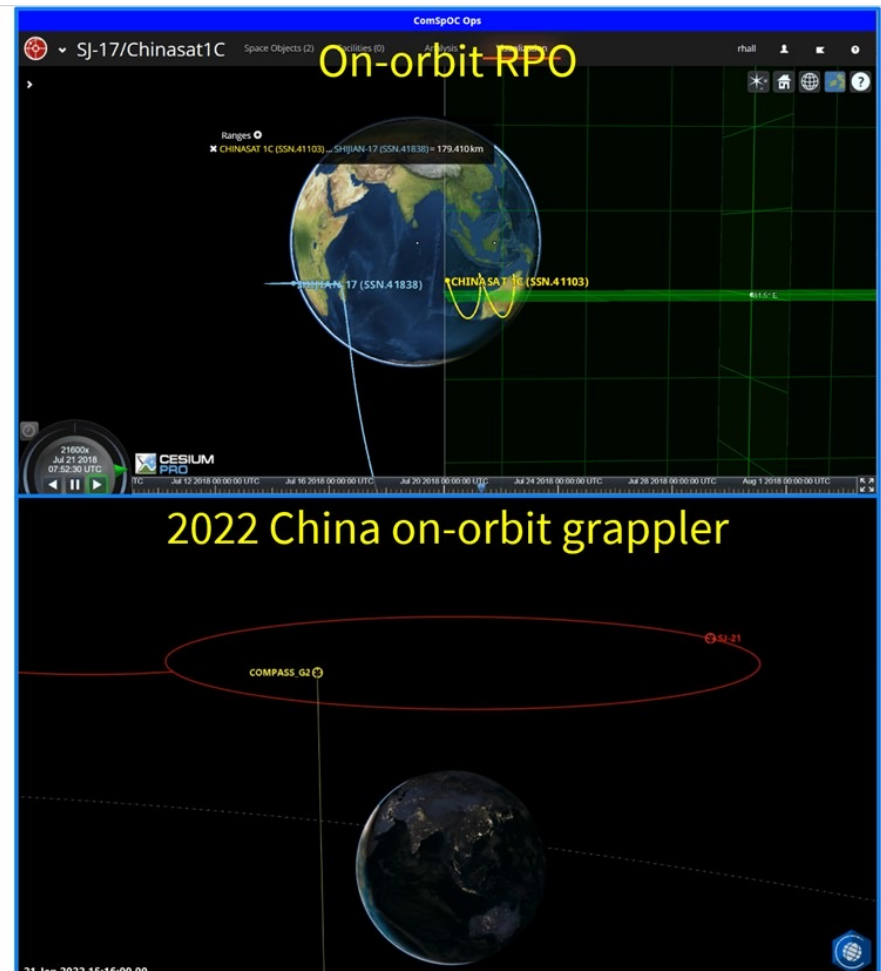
ComSpOC Ops

SJ-17/Chinasat1C Space Objects (2) Facilities (0) Analysis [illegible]

rhall

On-orbit RPO

Ranges

CHINASAT 1C (SSN.41103) ... SHIJIAN-17 (SSN.41838) = 179.410 km

SHIJIAN-17 (SSN.41838)

CHINASAT 1C (SSN.41103)

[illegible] E

21600x
Jul 21 2018
07:52:30 UTC

CESIUM PRO

TC Jul 12 2018 00:00:00 UTC Jul 16 2018 00:00:00 UTC Jul 20 2018 00:00:00 UTC Jul 24 2018 00:00:00 UTC Jul 28 2018 00:00:00 UTC Aug 1 2018 00:00:00 UTC

2022 China on-orbit grappler

SJ-21

COMPASS_G2

21 Jan 2022 15:16:00.00